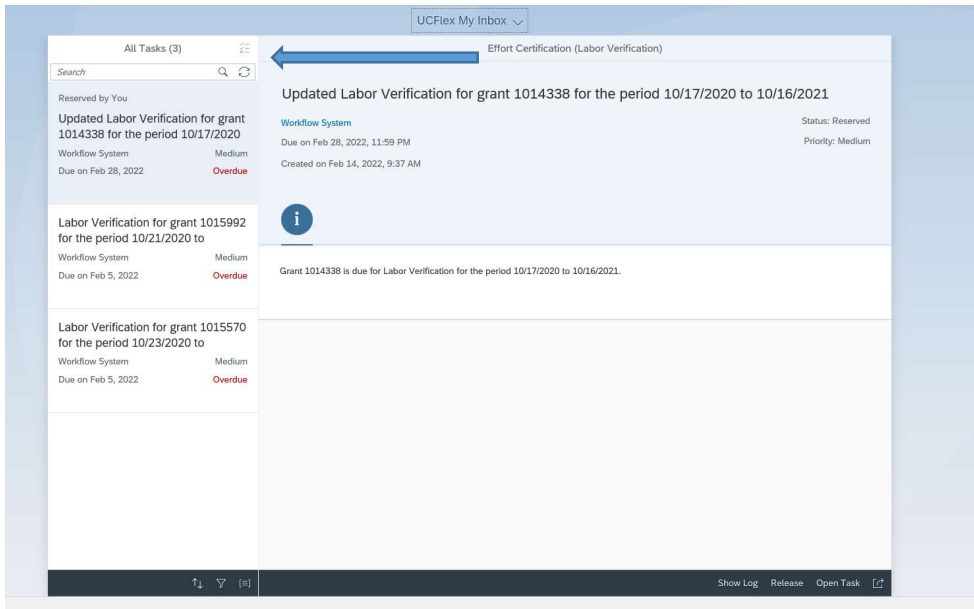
UCFlex My Inbox

All Tasks (3)

Search

Reserved by You

Updated Labor Verification for grant 1014338 for the period 10/17/2020

Workflow System Medium

Due on Feb 28, 2022 Overdue

Labor Verification for grant 1015992 for the period 10/21/2020 to

Workflow System Medium

Due on Feb 5, 2022 Overdue

Labor Verification for grant 1015570 for the period 10/23/2020 to

Workflow System Medium

Due on Feb 5, 2022 Overdue

Effort Certification (Labor Verification)

Updated Labor Verification for grant 1014338 for the period 10/17/2020 to 10/16/2021

Workflow System

Status: Reserved

Due on Feb 28, 2022, 11:59 PM

Priority: Medium

Created on Feb 14, 2022, 9:37 AM

i

Grant 1014338 is due for Labor Verification for the period 10/17/2020 to 10/16/2021.

Show Log Release Open Task